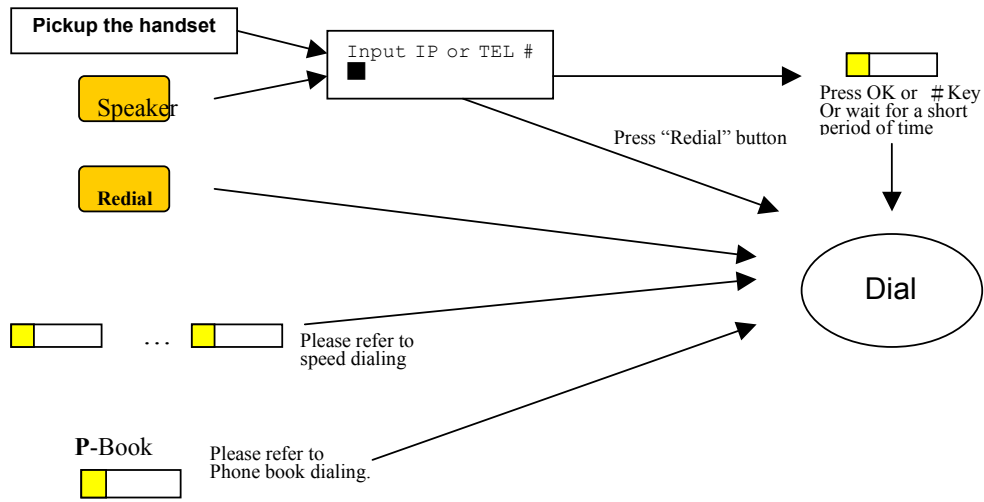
Pickup the handset

Input IP or TEL #

Speaker

Press OK or ＃Key Or wait for a short period of time

Press "Redial" button

Redial

Dial

…

Please refer to speed dialing

P-Book

Please refer to Phone book dialing.